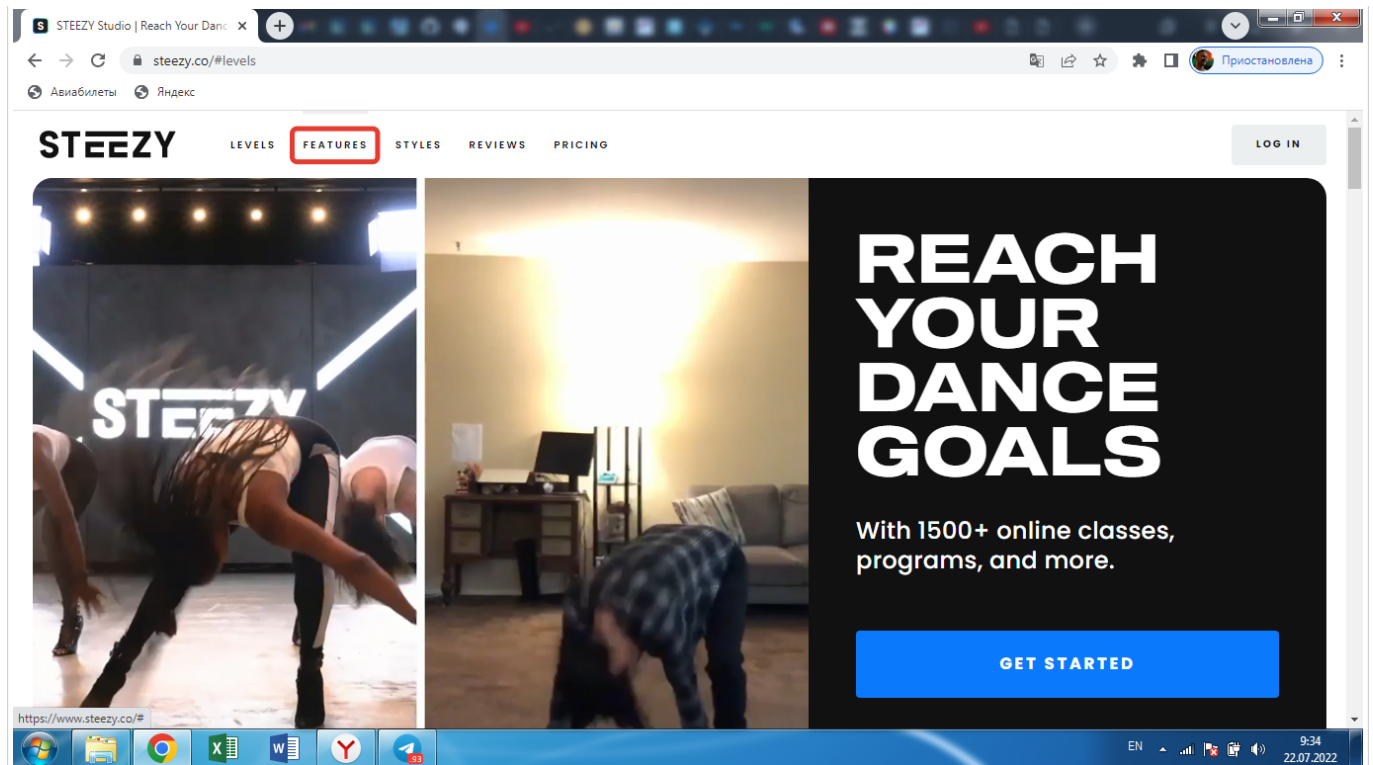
STEEZY Studio | Reach Your Danc

steezy.co/#levels

Приостановлена

Авиабилеты Яндекс

STEEZY LEVELS FEATURES STYLES REVIEWS PRICING LOG IN

STEEZY

REACH YOUR DANCE GOALS

With 1500+ online classes, programs, and more.

GET STARTED

https://www.steezy.co/#

93

EN

9:34
22.07.2022